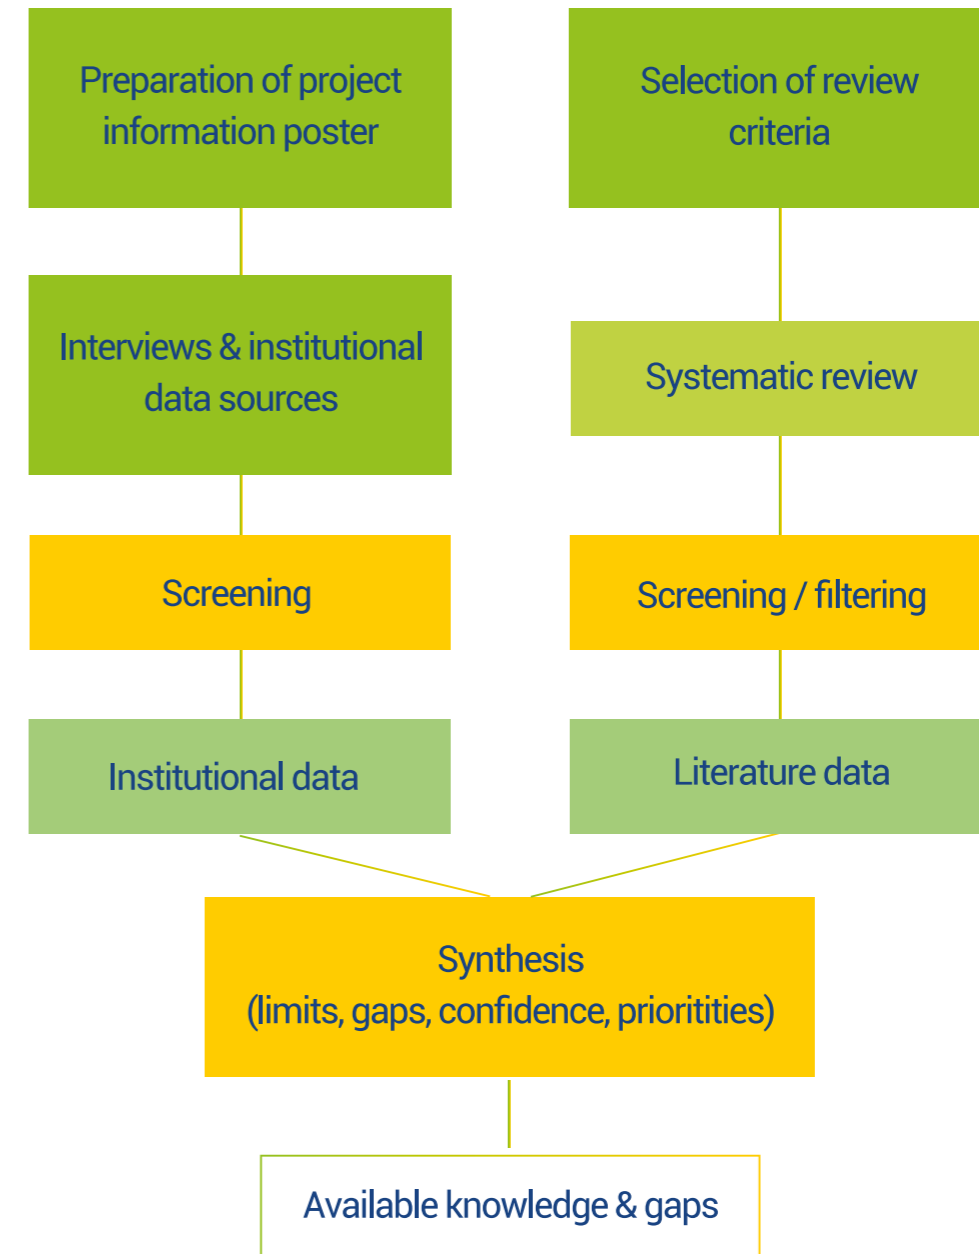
Preparation of project information poster

Interviews & institutional data sources

Screening

Institutional data

Selection of review criteria

Systematic review

Screening / filtering

Literature data

Synthesis
(limits, gaps, confidence, prioritities)

Available knowledge & gaps